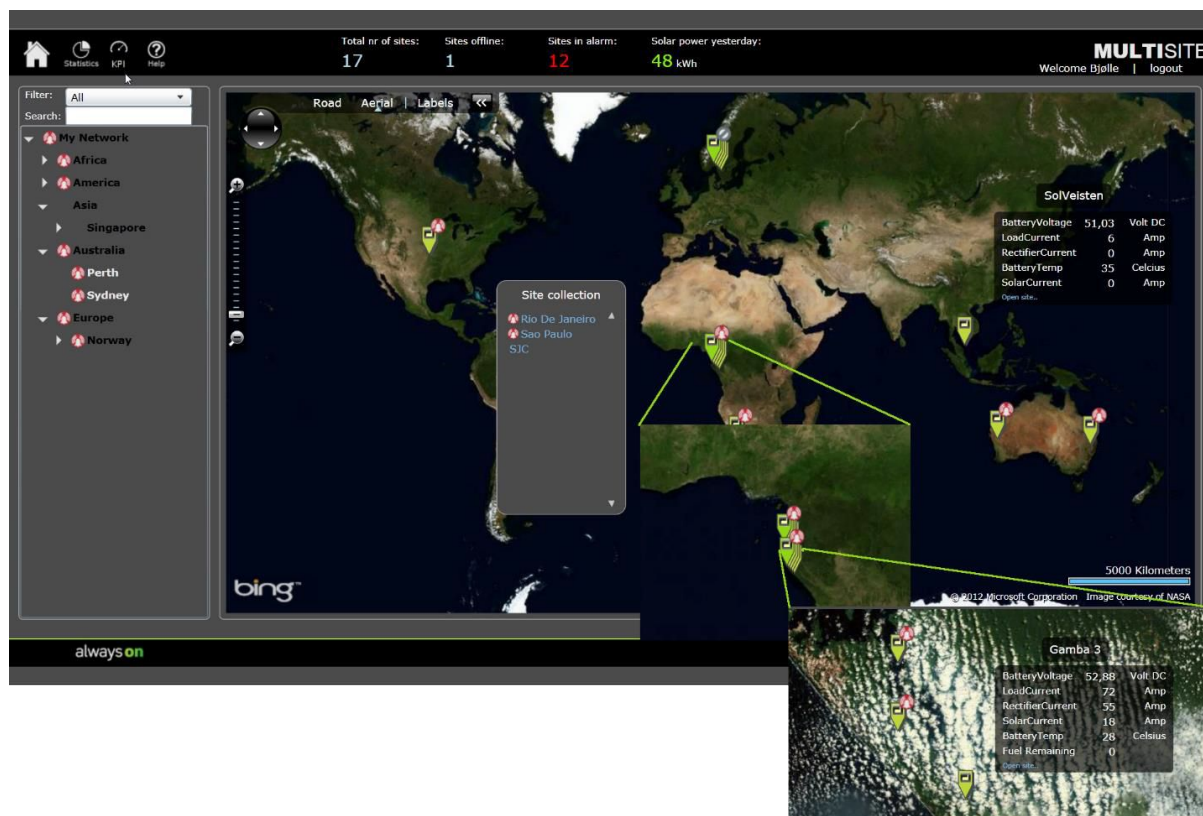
Statistics KPI Help

Total nr of sites: 17
Sites offline: 1
Sites in alarm: 12
Solar power yesterday: 48 kWh

MULTISITE
Welcome Bjølle | logout

Filter: All
Search:

My Network
Africa
America
Asia
Singapore
Australia
Perth
Sydney
Europe
Norway

Road Aerial | Labels «

SolVeisten

| BatteryVoltage | 51,03 | Volt DC |
|---|---|---|
| LoadCurrent | 6 | Amp |
| RectifierCurrent | 0 | Amp |
| BatteryTemp | 35 | Celcius |
| SolarCurrent | 0 | Amp |

Open site...

Site collection
Rio De Janeiro
Sao Paulo
SJC

bing

5000 Kilometers
© 2012 Microsoft Corporation Image courtesy of NASA

Gamba 3

| BatteryVoltage | 52,88 | Volt DC |
|---|---|---|
| LoadCurrent | 72 | Amp |
| RectifierCurrent | 55 | Amp |
| SolarCurrent | 18 | Amp |
| BatteryTemp | 28 | Celsius |
| Fuel Remaining | 0 | |

Open site...

always on